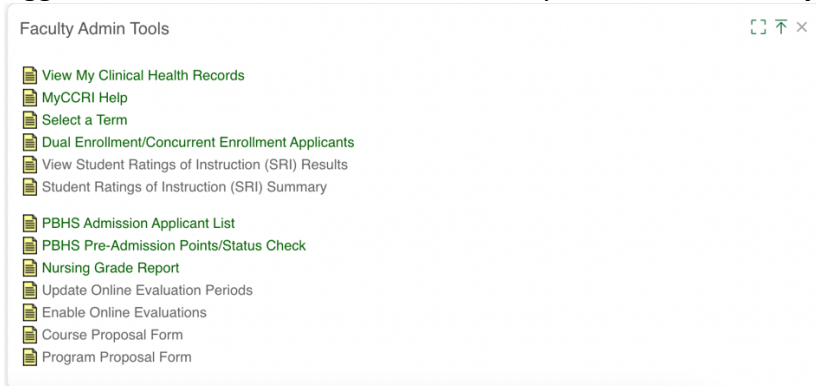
Faculty Admin Tools

View My Clinical Health Records
MyCCRI Help
Select a Term
Dual Enrollment/Concurrent Enrollment Applicants
View Student Ratings of Instruction (SRI) Results
Student Ratings of Instruction (SRI) Summary

PBHS Admission Applicant List
PBHS Pre-Admission Points/Status Check
Nursing Grade Report
Update Online Evaluation Periods
Enable Online Evaluations
Course Proposal Form
Program Proposal Form